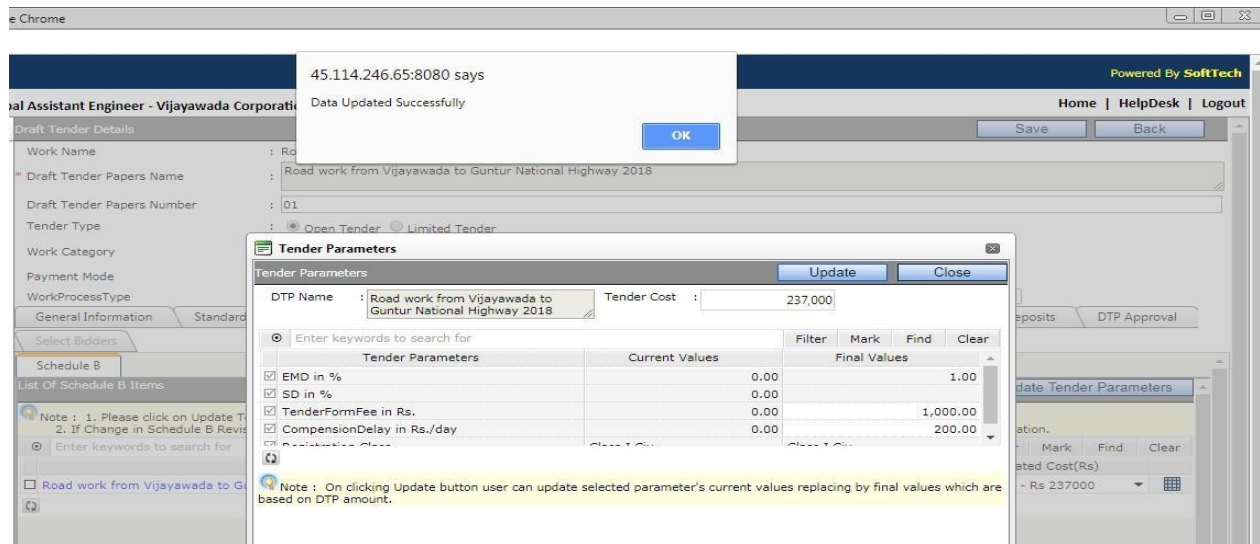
e Chrome

Powered By SoftTech

al Assistant Engineer - Vijayawada Corporati

Home | HelpDesk | Logout

45.114.246.65:8080 says

Data Updated Successfully

OK

raft Tender Details

Save

Back

Work Name

: Ro

* Draft Tender Papers Name

: Road work from Vijayawada to Guntur National Highway 2018

Draft Tender Papers Number

: 01

Tender Type

: Open Tender Limited Tender

Work Category

Payment Mode

WorkProcessType

General Information

Standard

eposits

DTP Approval

Select Bidders

Schedule B

List Of Schedule B Items

Note : 1. Please click on Update T
2. If Change in Schedule B Revis

ation.

Enter keywords to search for

Mark Find Clear

ated Cost(Rs)

Road work from Vijayawada to G

- Rs 237000

date Tender Parameters

Tender Parameters

Tender Parameters

Update

Close

DTP Name : Road work from Vijayawada to Guntur National Highway 2018

Tender Cost : 237,000

Enter keywords to search for

Filter Mark Find Clear

| Tender Parameters | Current Values | Final Values |
|---|---|---|
| EMD in % | 0.00 | 1.00 |
| SD in % | 0.00 | |
| TenderFormFee in Rs. | 0.00 | 1,000.00 |
| CompensionDelay in Rs./day | 0.00 | 200.00 |
| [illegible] | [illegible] | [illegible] |

Note : On clicking Update button user can update selected parameter's current values replacing by final values which are based on DTP amount.